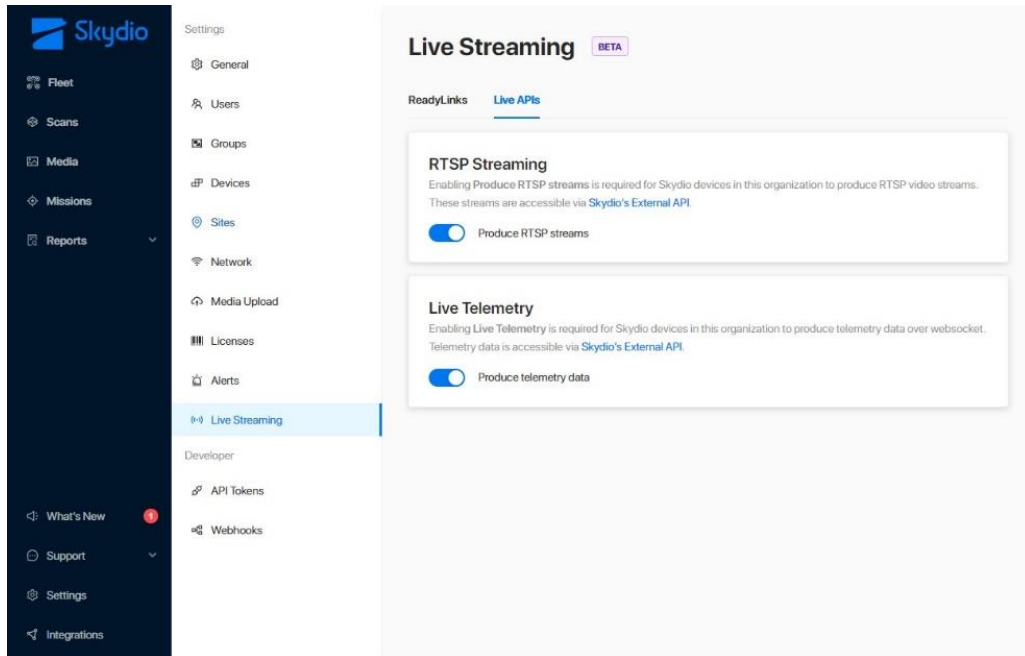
Skydio

Fleet

Scans

Media

Missions

Reports

What's New 1

Support

Settings

Integrations

Settings

General

Users

Groups

Devices

Sites

Network

Media Upload

Licenses

Alerts

Live Streaming

Developer

API Tokens

Webhooks

Live Streaming BETA

ReadyLinks Live APIs

RTSP Streaming

Enabling Produce RTSP streams is required for Skydio devices in this organization to produce RTSP video streams. These streams are accessible via Skydio's External API.

Produce RTSP streams

Live Telemetry

Enabling Live Telemetry is required for Skydio devices in this organization to produce telemetry data over websocket. Telemetry data is accessible via Skydio's External API.

Produce telemetry data